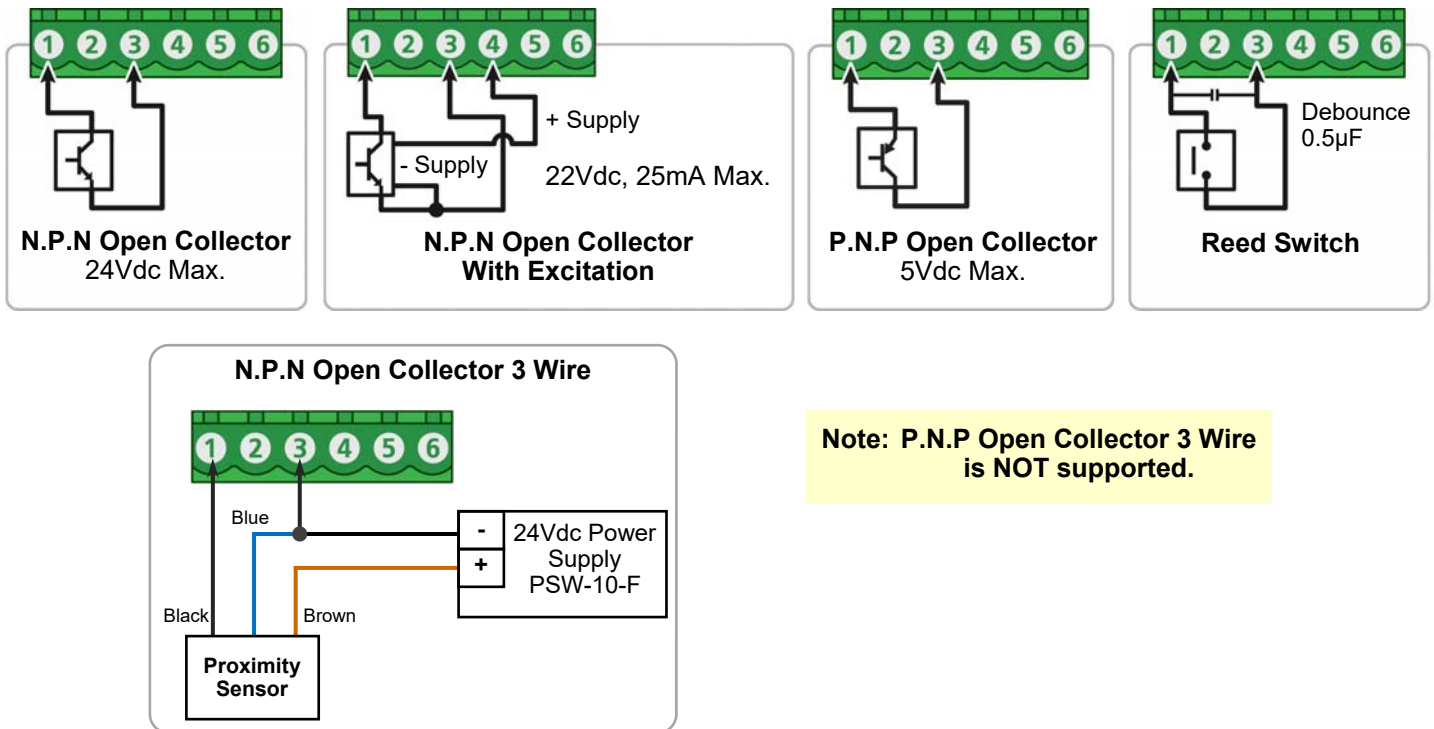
1 2 3 4 5 6

N.P.N Open Collector
24Vdc Max.

1 2 3 4 5 6

+ Supply

- Supply

22Vdc, 25mA Max.

N.P.N Open Collector
With Excitation

1 2 3 4 5 6

P.N.P Open Collector
5Vdc Max.

1 2 3 4 5 6

Debounce
0.5μF

Reed Switch

N.P.N Open Collector 3 Wire

1 2 3 4 5 6

Blue

-
+

24Vdc Power
Supply
PSW-10-F

Black

Brown

Proximity
Sensor

Note: P.N.P Open Collector 3 Wire is NOT supported.